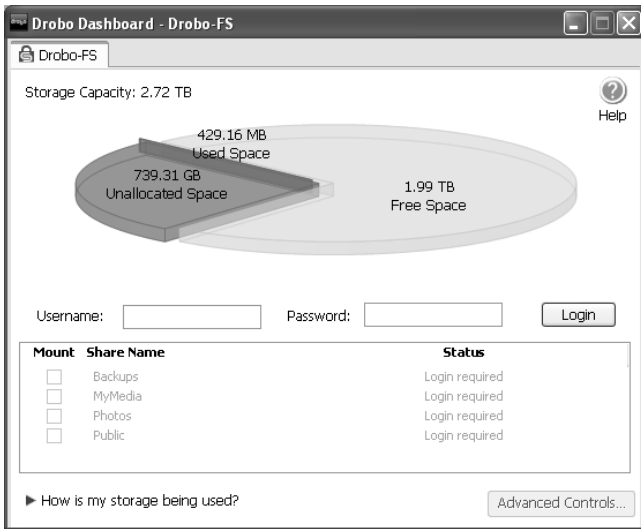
Drobo Dashboard - Drobo-FS

Drobo-FS

Storage Capacity: 2.72 TB

Help

429.16 MB
Used Space

739.31 GB
Unallocated Space

1.99 TB
Free Space

Username:

Password:

Login

| Mount | Share Name | Status |
|---|---|---|
| | Backups | Login required |
| | MyMedia | Login required |
| | Photos | Login required |
| | Public | Login required |

► How is my storage being used?

Advanced Controls...